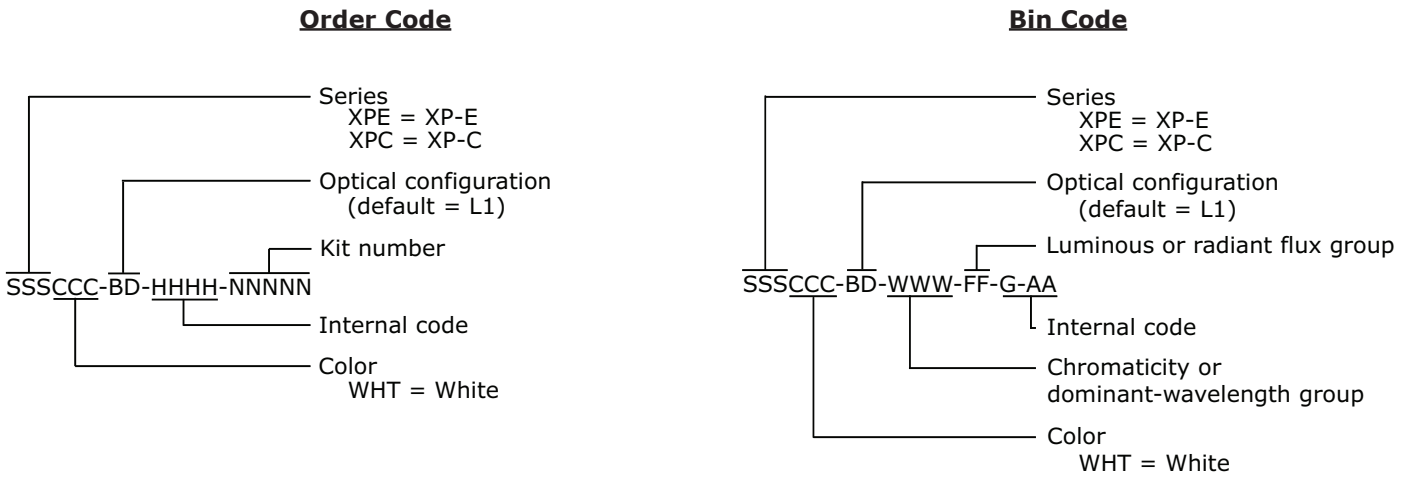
**Order Code**

Series
XPE = XP-E
XPC = XP-C

Optical configuration
(default = L1)

Kit number

SSSCCC-BD-HHHH-NNNNN

Internal code

Color
WHT = White

**Bin Code**

Series
XPE = XP-E
XPC = XP-C

Optical configuration
(default = L1)

Luminous or radiant flux group

SSSCCC-BD-WWW-FF-G-AA

Internal code

Chromaticity or dominant-wavelength group

Color
WHT = White